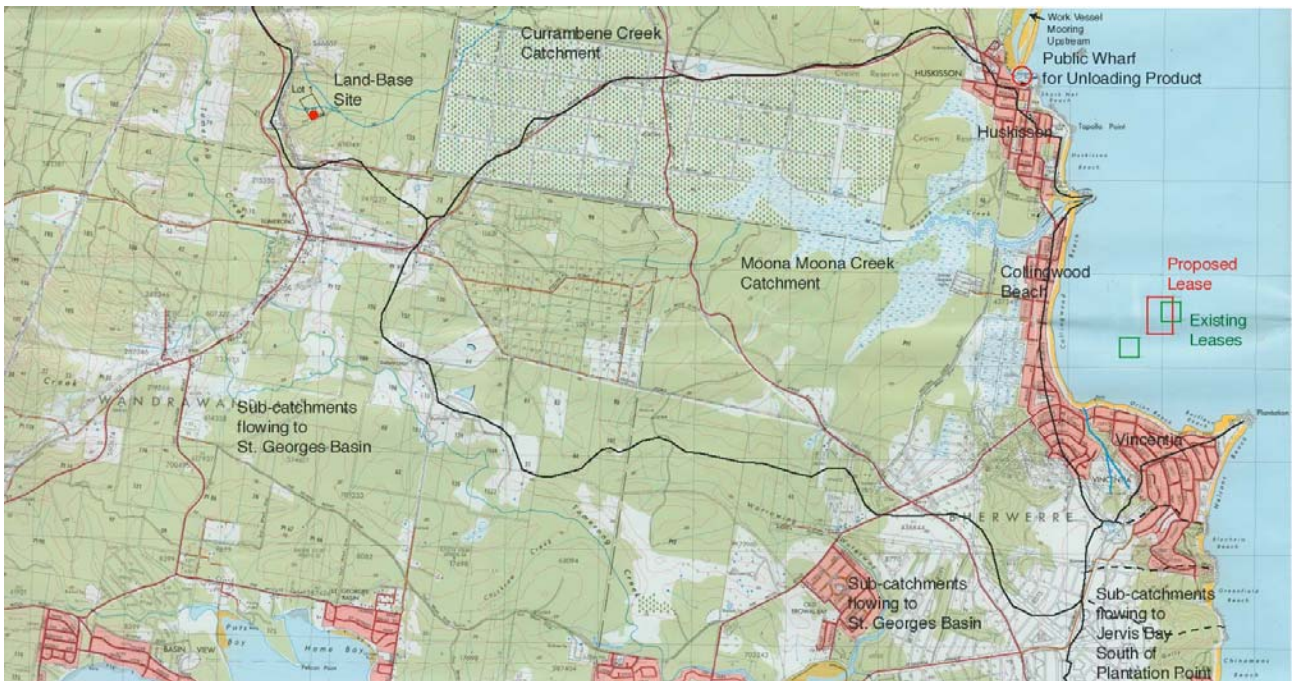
Currambene Creek Catchment

Work Vessel Mooring Upstream

Public Wharf for Unloading Product

Land-Base Site

Lot

HUSKISSON

Huskisson

Moona Moona Creek Catchment

Collingwood Beach

Proposed Lease

Existing Leases

WANDRAWANDIAN

Sub-catchments flowing to St. Georges Basin

Vincentia

Plantation

WERRE

Sub-catchments flowing to St. Georges Basin

Sub-catchments flowing to Jervis Bay South of Plantation Point

BASIN VIEW

Home Bay